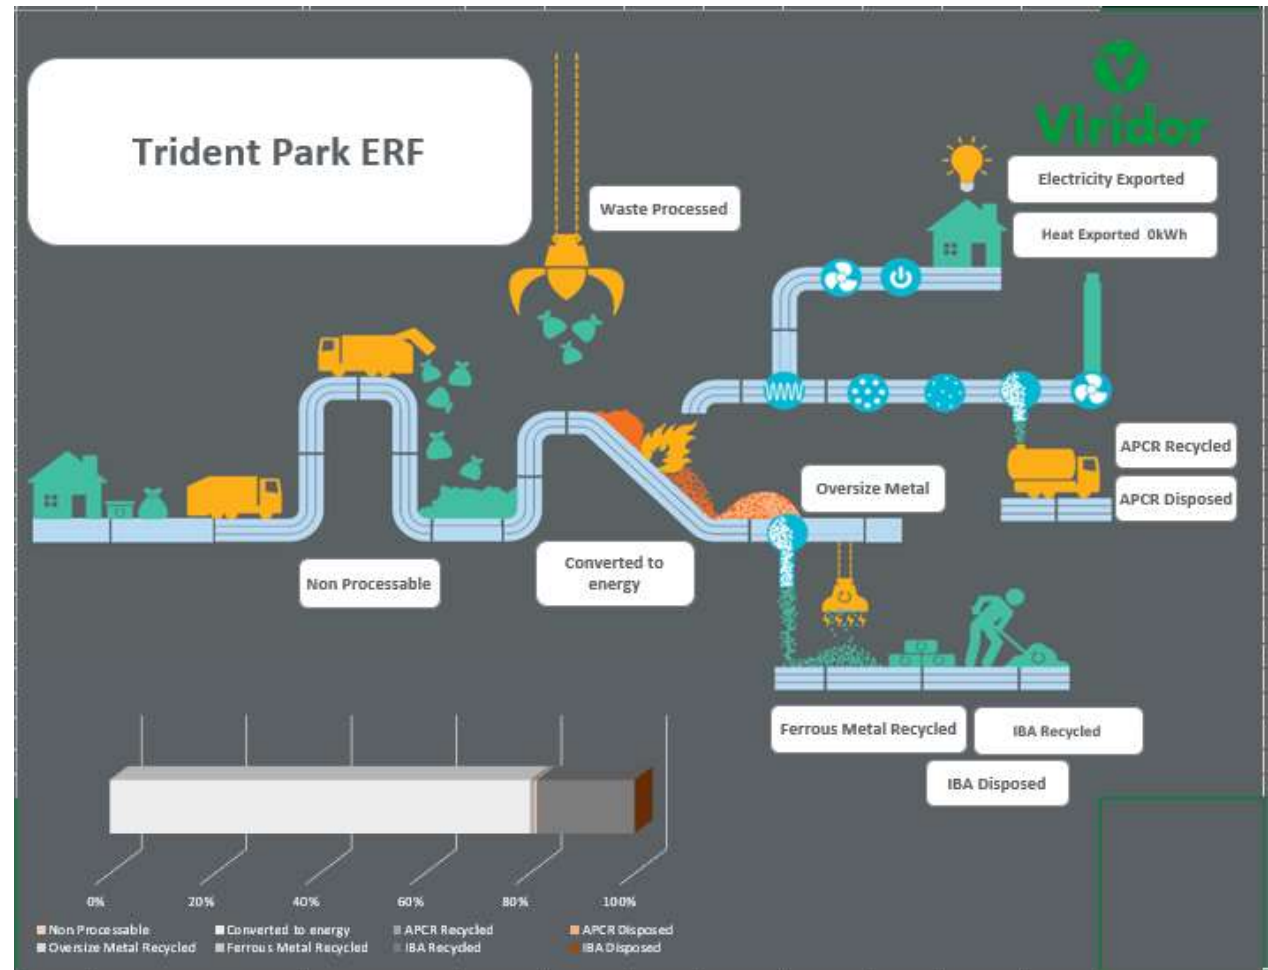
Trident Park ERF

Viridor

Waste Processed

Electricity Exported

Heat Exported 0kWh

APCR Recycled

APCR Disposed

Oversize Metal

Non Processable

Converted to energy

Ferrous Metal Recycled

IBA Recycled

IBA Disposed

0% 20% 40% 60% 80% 100%

Non Processable
Converted to energy
APCR Recycled
APCR Disposed
Oversize Metal Recycled
Ferrous Metal Recycled
IBA Recycled
IBA Disposed